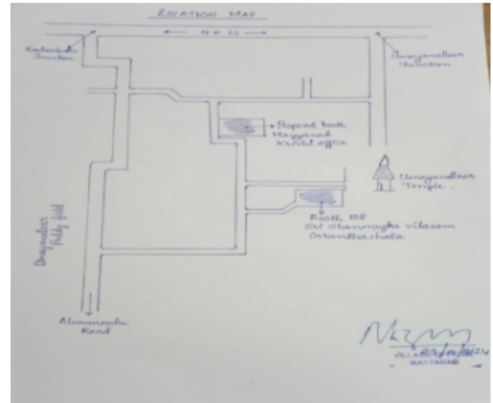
LOCATION MAP

NH 66

Kodambilla Junction

Unnyamkara Junction

Proposed booth Mayyanad Kuzhi office

Unnyamkara Temple

Booth 158 Sri Shanmugha vilasam Granthashala

Dinamelar Vally Jetd

Alummoodu Road

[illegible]

MAYYANAD